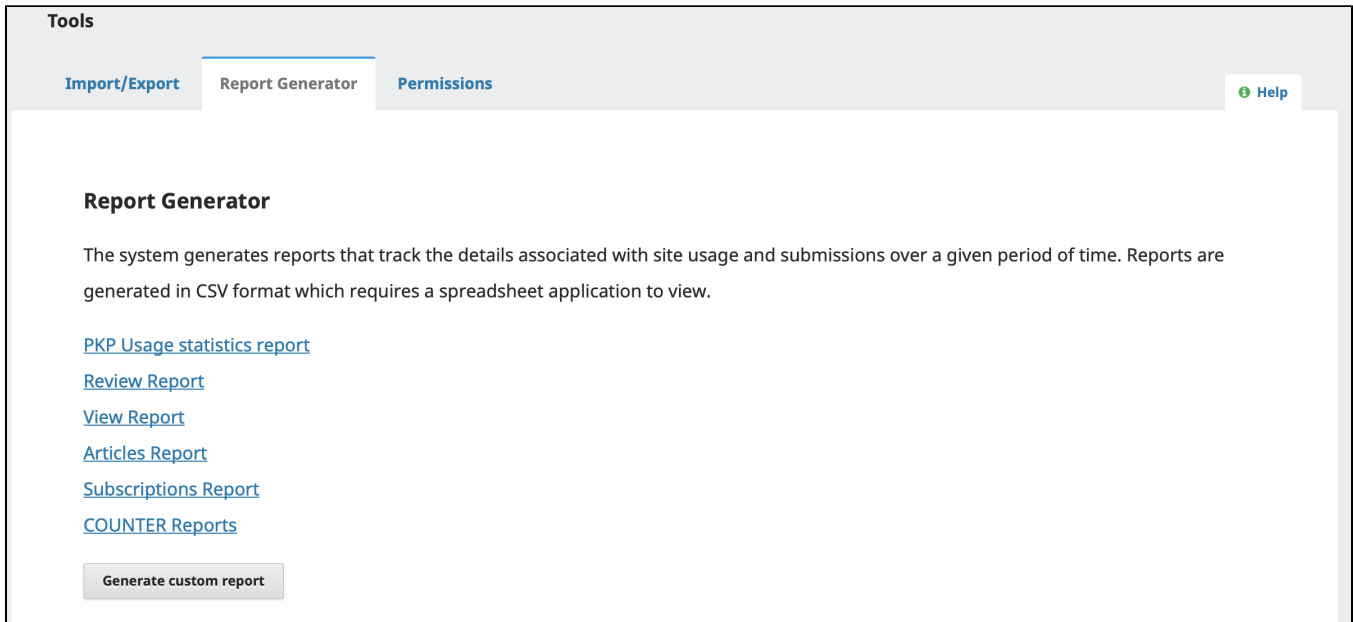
Tools

Import/Export Report Generator Permissions

Help

Report Generator

The system generates reports that track the details associated with site usage and submissions over a given period of time. Reports are generated in CSV format which requires a spreadsheet application to view.

PKP Usage statistics report
Review Report
View Report
Articles Report
Subscriptions Report
COUNTER Reports

Generate custom report